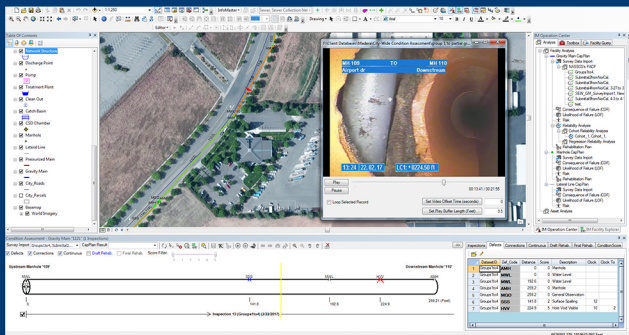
1:1,250
InfoMaster
Sewer Sewer Collection Net
Drawing
Arial
10
Editor

Table Of Contents
Network Structure
Discharge Point
Pump
Treatment Plant
Clean Out
Catch Basin
CSO Chamber
Manhole
Lateral Line
Pressurized Main
Gravity Main
City_Roads
City_Parcels
Basemap
World Imagery

C:\Client Database\Madera\City-Wide Condition Assessment group 3\c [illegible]
MH 109
TO
MH 110
Airport dr
Downstream
13:24 22.02.17
LC1: 0224.50 ft
Play
Pause
00:13:41 / 00:29:55
Loop Selected Record
Set Video Offset Time (seconds):
0
Set Play Buffer Length (Feet):
20

Analysis
Toolbox
GIS Facility Queries
Facility Analysis
Sewer CapPlan
Survey Data Import
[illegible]
Group Not4
SubinitialBrowNorCat
SubinitialBrowNorCat
SubinitialBrowNorCat
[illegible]
SubinitialBrowNorCat
Rehabilitation Plan
Consequence of Failure (COF)
Likelihood of Failure (LOF)
Risk
Reliability Analysis
Cohort Reliability Analysis
Cohort_1 Cohort_1
Regression Reliability Analysis
Likelihood of Failure (LOF)
Rehabilitation Plan
Manhole CapPlan
Survey Data Import
Consequence of Failure (COF)
Likelihood of Failure (LOF)
Risk
Rehabilitation Plan
Lateral Line CapPlan
Survey Data Import
Consequence of Failure (COF)
Likelihood of Failure (LOF)
Risk
Asset Analysis
IM Operation Center
IM Facility Explorer

Condition Assessment - Gravity Main: [11234] - (2 Inspections)
Survey Import
Group Not4 - [GroupNot4]
CapPlan Results
Defects
Connections
Continuous
Draft Rehabs
Final Rehabs
Storm Filter
Upstream Manhole '109'
Downstream Manhole '110'
MWL
MWL
MWL
MWL
0.00
100.0
160.0
200.0
236.01
Inspection 13 (GroupNot4) (2/22/2017)

Inspections
Defects
Connections
Continuous
Draft Rehabs
Final Rehabs
Condition Score

| | Dataset ID | Def_Code | Distance | Score | Description | Clock | Clock To |
|---|---|---|---|---|---|---|---|
| 1 | Group Not4 | AMH | 0 | 0 | Manhole | | |
| 2 | Group Not4 | MWL | 0 | 0 | Water Level | | |
| 3 | Group Not4 | MWL | 100 | 0 | Water Level | | |
| 4 | Group Not4 | AMH | 160 | 0 | Manhole | | |
| 5 | Group Not4 | MGO | 200 | 0 | General Observation | | |
| 6 | Group Not4 | SAV | 210 | 2 | Surface Spalling | 12 | |
| 7 | Group Not4 | HVV | 230 | 5 | Hole Void Visible | 10 | |